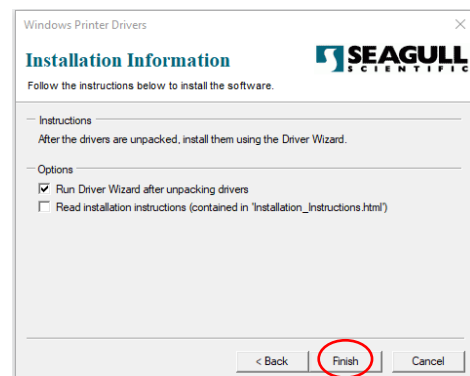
Windows Printer Drivers

Installation Information

SEAGULL SCIENTIFIC

Follow the instructions below to install the software.

Instructions

After the drivers are unpacked, install them using the Driver Wizard.

Options

Run Driver Wizard after unpacking drivers

Read installation instructions (contained in 'Installation_Instructions.html')

< Back

Finish

Cancel